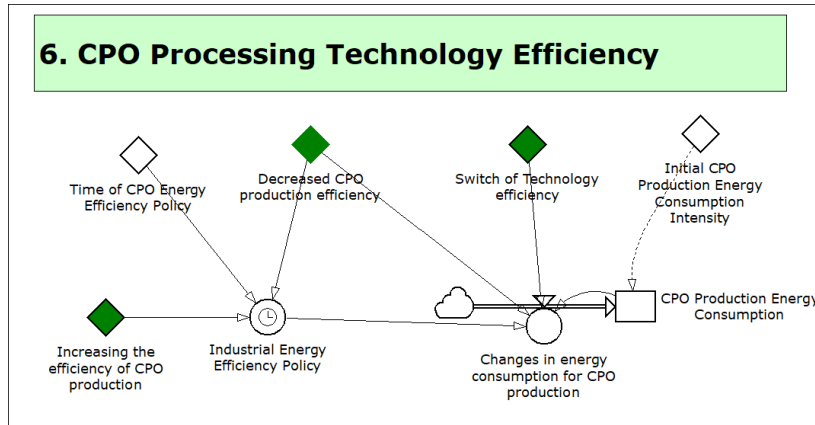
6. CPO Processing Technology Efficiency

Time of CPO Energy Efficiency Policy

Decreased CPO production efficiency

Switch of Technology efficiency

Initial CPO Production Energy Consumption Intensity

CPO Production Energy Consumption

Increasing the efficiency of CPO production

Industrial Energy Efficiency Policy

Changes in energy consumption for CPO production